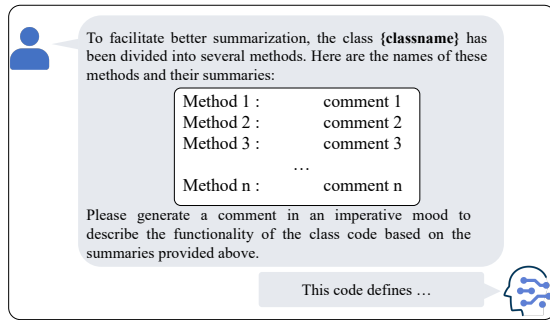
To facilitate better summarization, the class **{classname}** has been divided into several methods. Here are the names of these methods and their summaries:

| | |
|---|---|
| Method 1 : | comment 1 |
| Method 2 : | comment 2 |
| Method 3 : | comment 3 |
| … | |
| Method n : | comment n |

Please generate a comment in an imperative mood to describe the functionality of the class code based on the summaries provided above.

This code defines …